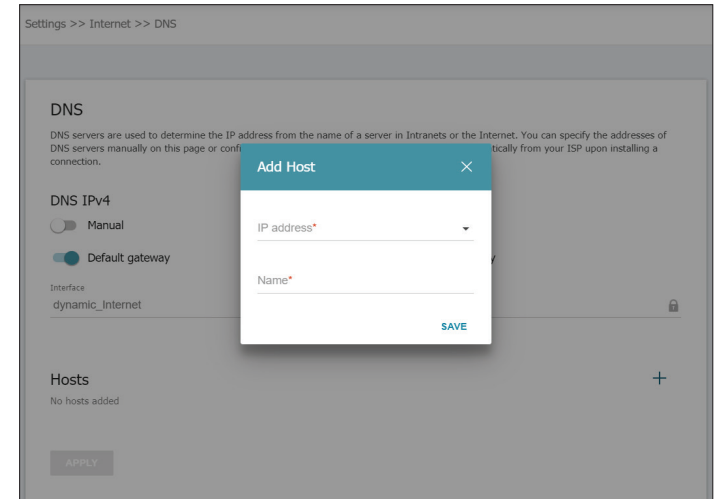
Settings >> Internet >> DNS

DNS

DNS servers are used to determine the IP address from the name of a server in Intranets or the Internet. You can specify the addresses of DNS servers manually on this page or confi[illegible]tically from your ISP upon installing a connection.

DNS IPv4

Manual

Default gateway

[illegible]y

Interface

dynamic_Internet

Add Host

IP address*

Name*

SAVE

Hosts

No hosts added

APPLY